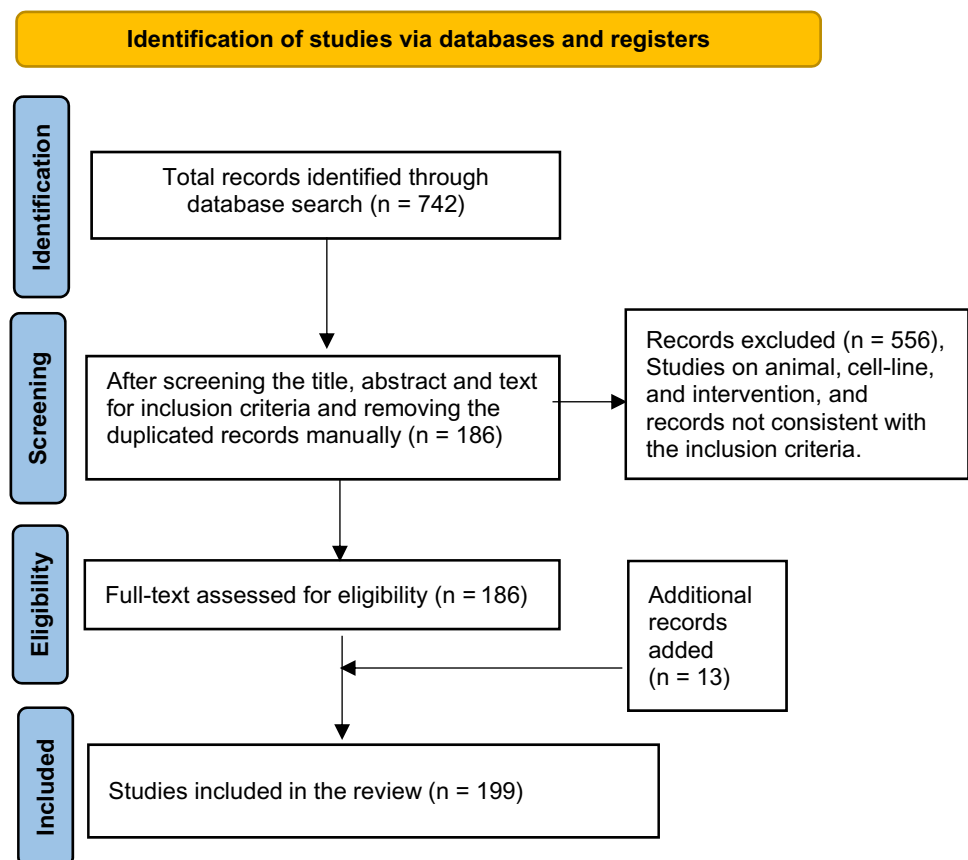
Identification of studies via databases and registers

Identification

Total records identified through database search (n = 742)

Screening

After screening the title, abstract and text for inclusion criteria and removing the duplicated records manually (n = 186)

Records excluded (n = 556), Studies on animal, cell-line, and intervention, and records not consistent with the inclusion criteria.

Eligibility

Full-text assessed for eligibility (n = 186)

Additional records added (n = 13)

Included

Studies included in the review (n = 199)